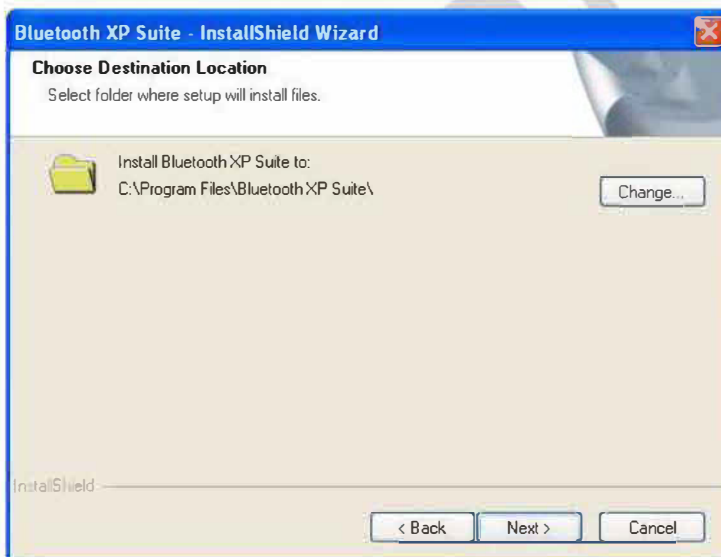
Bluetooth XP Suite - InstallShield Wizard

Choose Destination Location
Select folder where setup will install files.

Install Bluetooth XP Suite to:
C:\Program Files\Bluetooth XP Suite\

Change...

InstallShield

< Back
Next >
Cancel